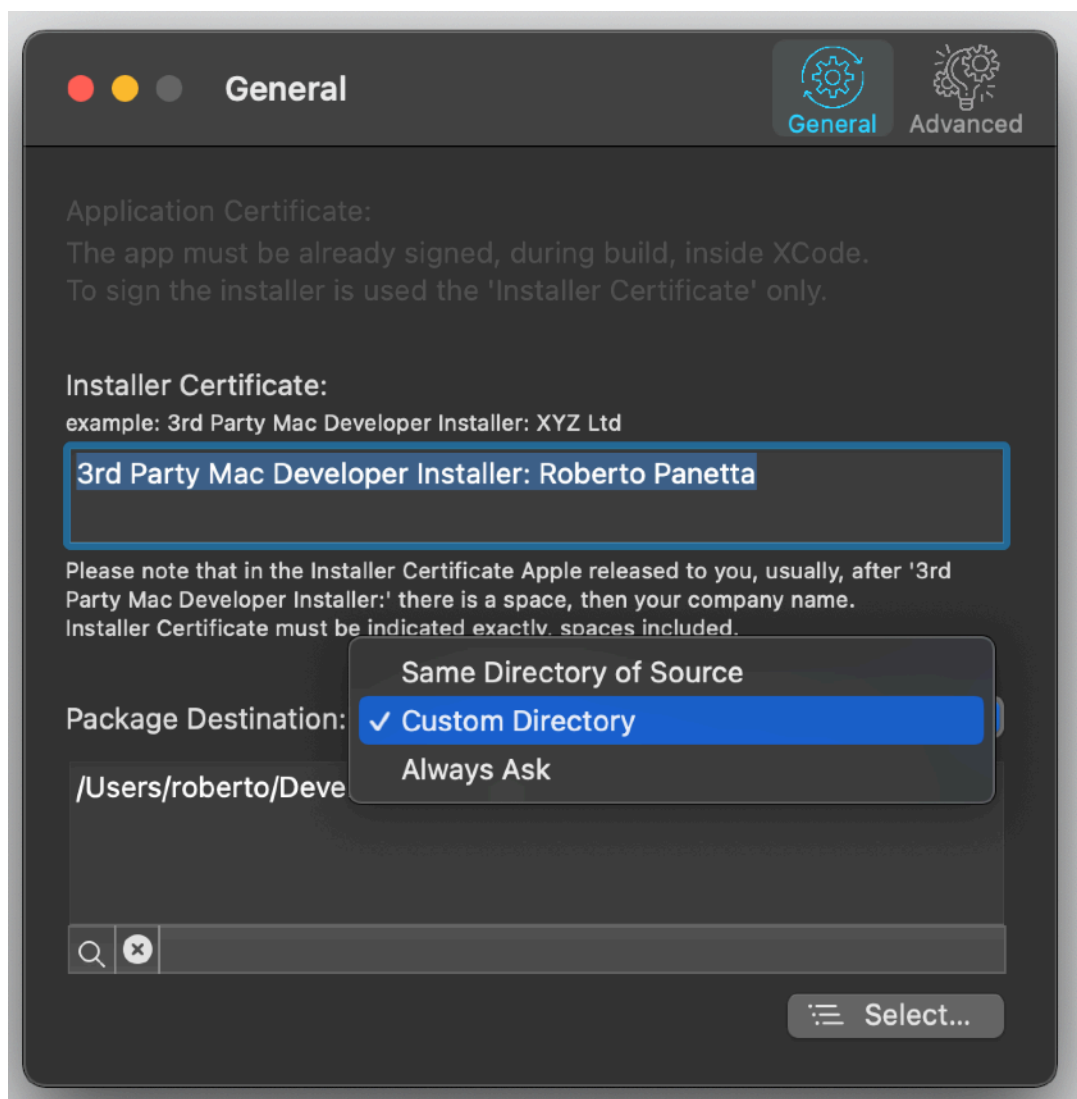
General

General Advanced

Application Certificate:
The app must be already signed, during build, inside XCode.
To sign the installer is used the 'Installer Certificate' only.

Installer Certificate:
example: 3rd Party Mac Developer Installer: XYZ Ltd

3rd Party Mac Developer Installer: Roberto Panetta

Please note that in the Installer Certificate Apple released to you, usually, after '3rd Party Mac Developer Installer:' there is a space, then your company name.
Installer Certificate must be indicated exactly, spaces included.

Same Directory of Source
✓ Custom Directory
Always Ask

Package Destination:

/Users/roberto/Deve

Select...